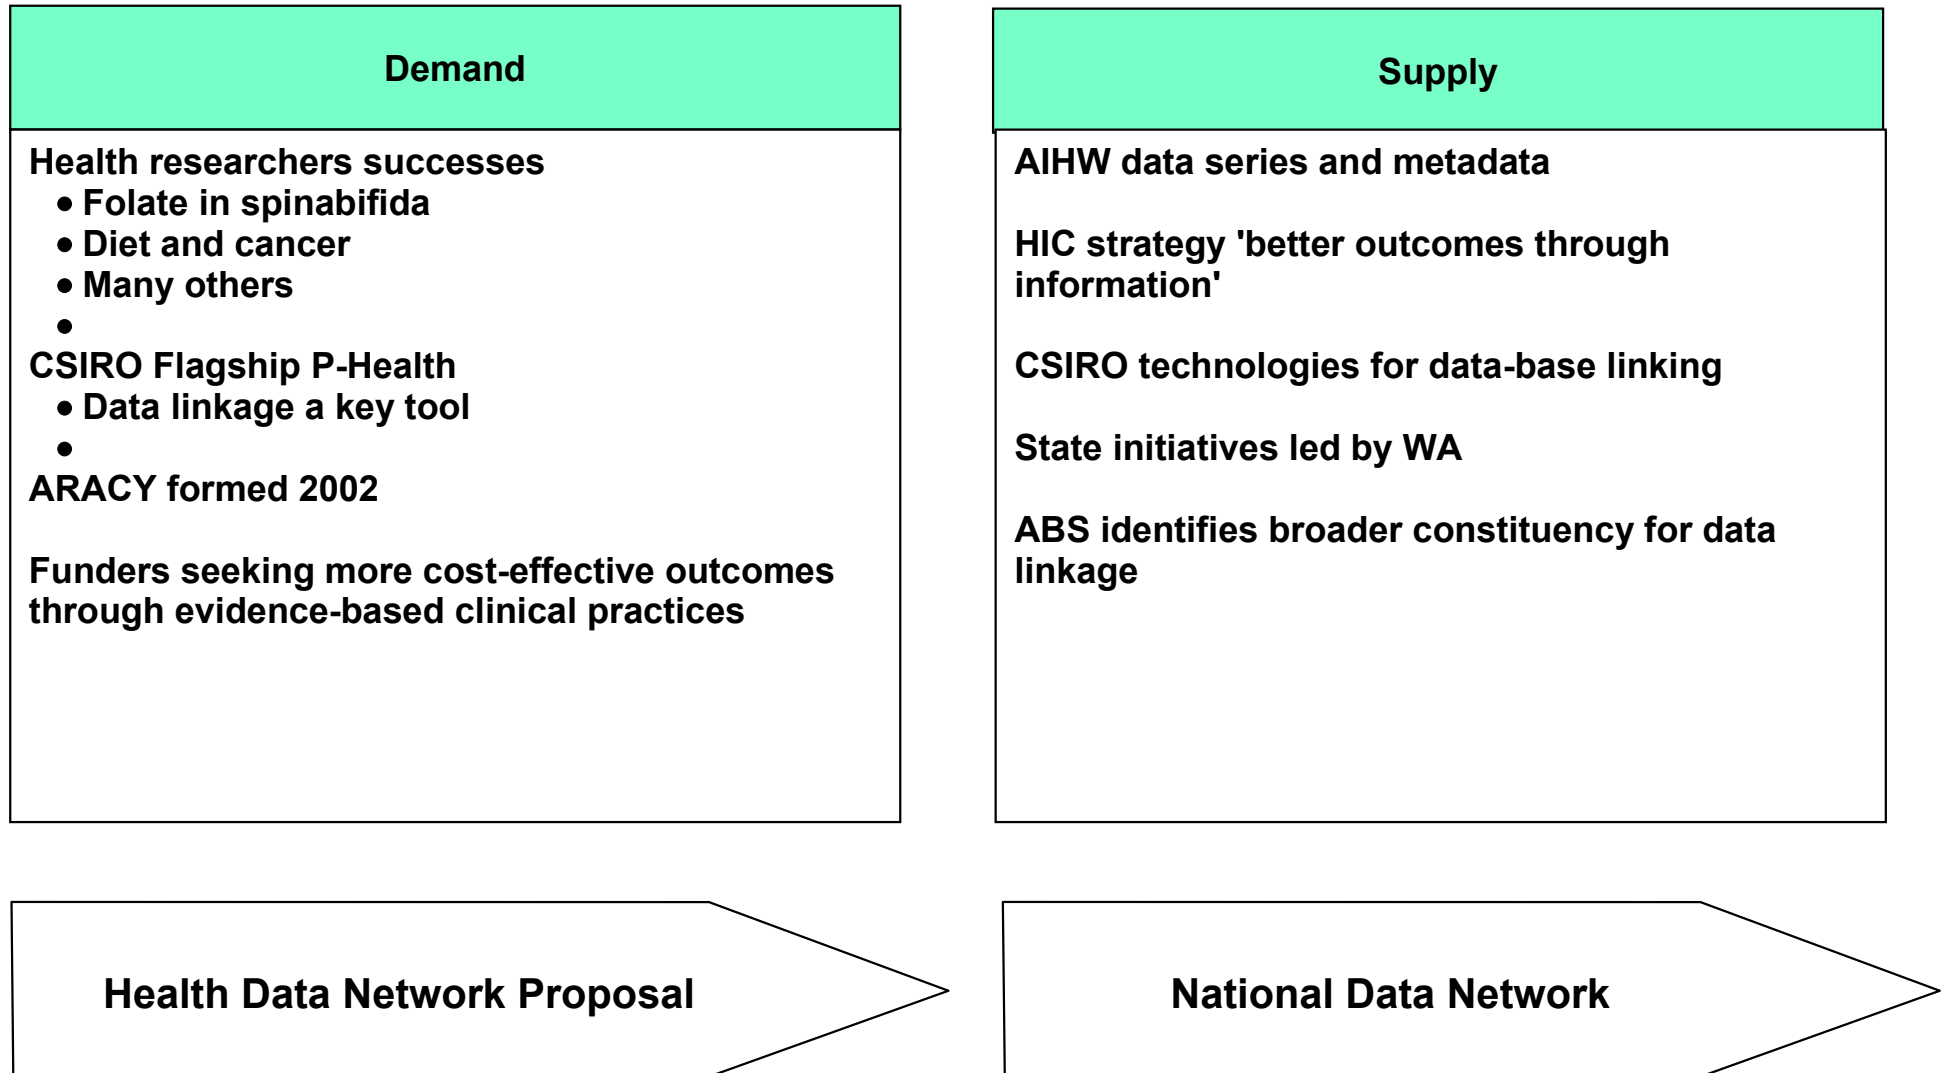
Demand

Health researchers successes
- Folate in spinabifida
- Diet and cancer
- Many others
-

CSIRO Flagship P-Health
- Data linkage a key tool
-

ARACY formed 2002

Funders seeking more cost-effective outcomes through evidence-based clinical practices

Supply

AIHW data series and metadata

HIC strategy 'better outcomes through information'

CSIRO technologies for data-base linking

State initiatives led by WA

ABS identifies broader constituency for data linkage

Health Data Network Proposal

National Data Network